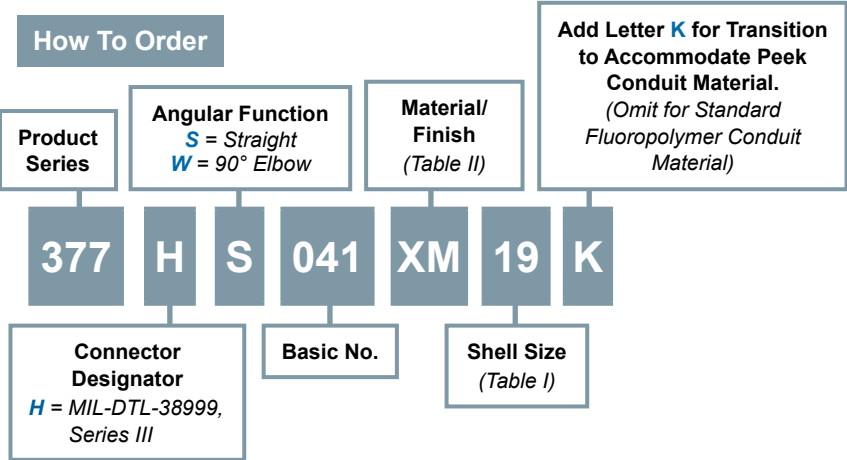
How To Order

Product Series

Angular Function
S = Straight
W = 90° Elbow

Material/ Finish
(Table II)

Add Letter K for Transition to Accommodate Peek Conduit Material.
(Omit for Standard Fluoropolymer Conduit Material)

377 H S 041 XM 19 K

Connector Designator
H = MIL-DTL-38999, Series III

Basic No.

Shell Size
(Table I)